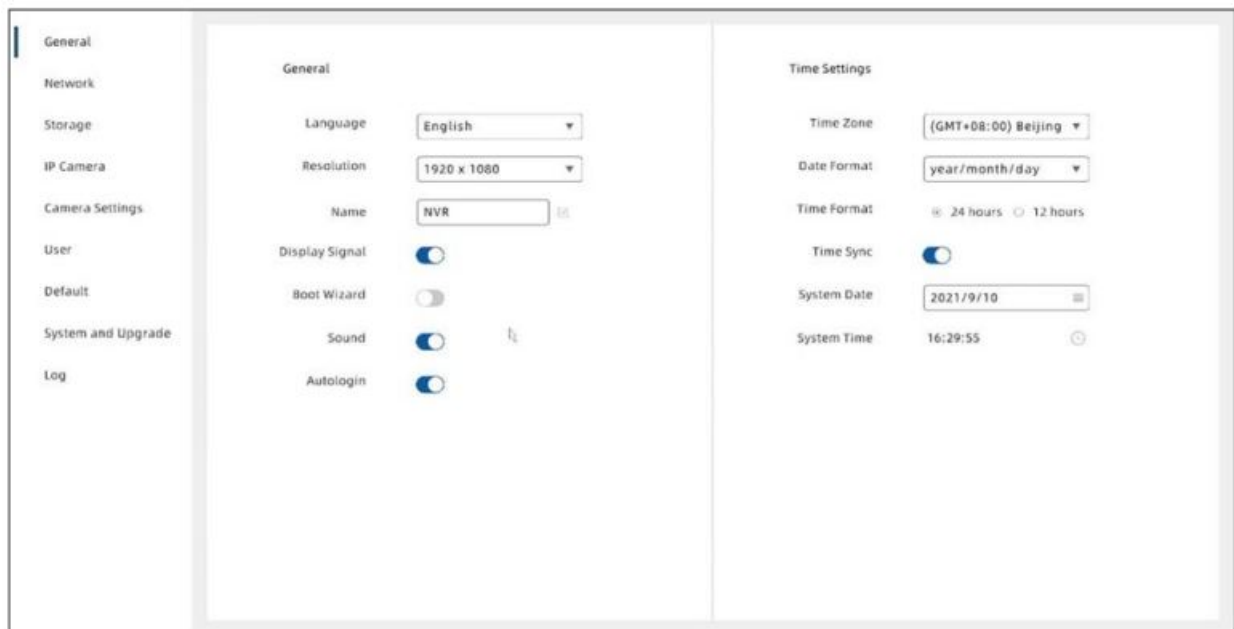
General
Network
Storage
IP Camera
Camera Settings
User
Default
System and Upgrade
Log

General

Language English
Resolution 1920 x 1080
Name NVR
Display Signal
Boot Wizard
Sound
Autologin

Time Settings

Time Zone (GMT+08:00) Beijing
Date Format year/month/day
Time Format 24 hours 12 hours
Time Sync
System Date 2021/9/10
System Time 16:29:55